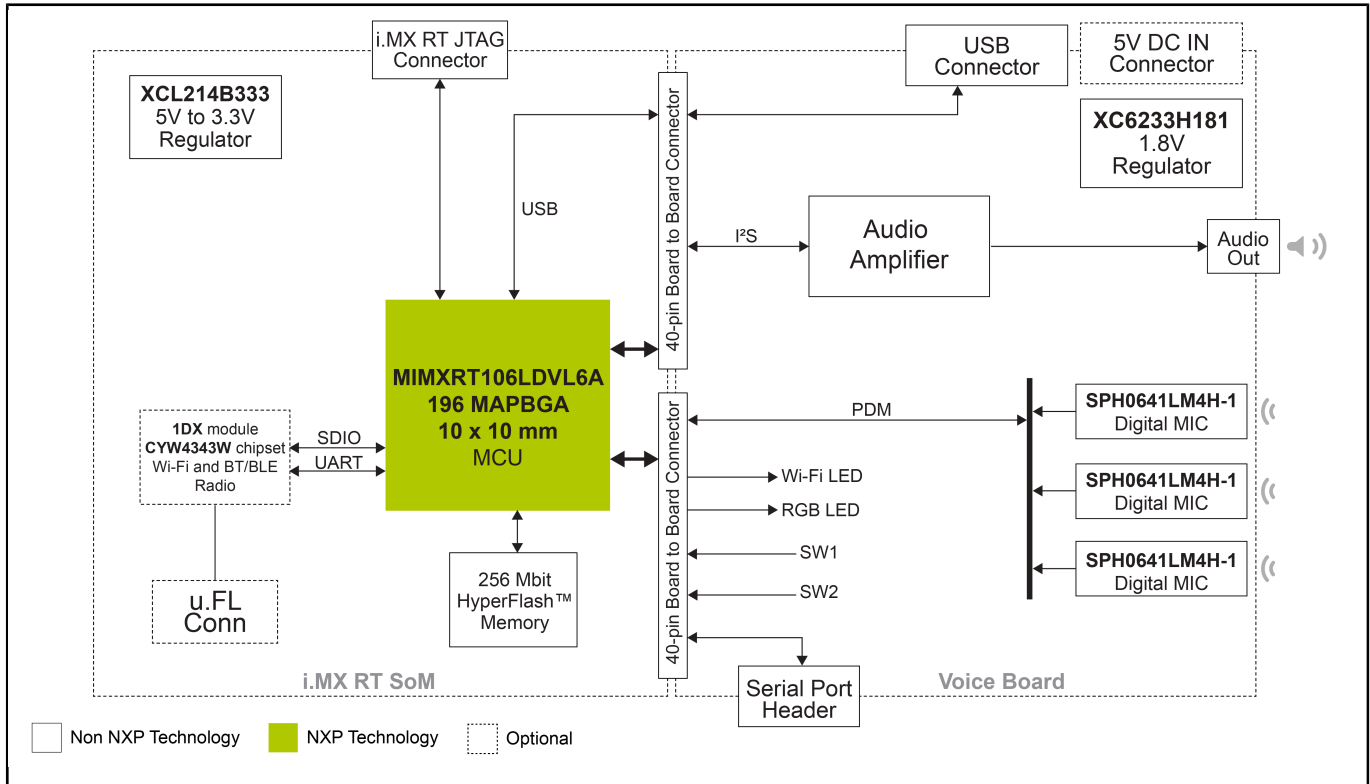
i.MX RT JTAG Connector

USB Connector

5V DC IN Connector

XCL214B333
5V to 3.3V
Regulator

XC6233H181
1.8V
Regulator

USB

40-pin Board to Board Connector

I²S

Audio Amplifier

Audio Out

MIMXRT106LDVL6A
196 MAPBGA
10 x 10 mm
MCU

PDM

SPH0641LM4H-1
Digital MIC

SPH0641LM4H-1
Digital MIC

SPH0641LM4H-1
Digital MIC

1DX module
CYW4343W chipset
Wi-Fi and BT/BLE
Radio

SDIO

UART

40-pin Board to Board Connector

Wi-Fi LED

RGB LED

SW1

SW2

u.FL Conn

256 Mbit HyperFlash™ Memory

Serial Port Header

i.MX RT SoM

Voice Board

Non NXP Technology

NXP Technology

Optional